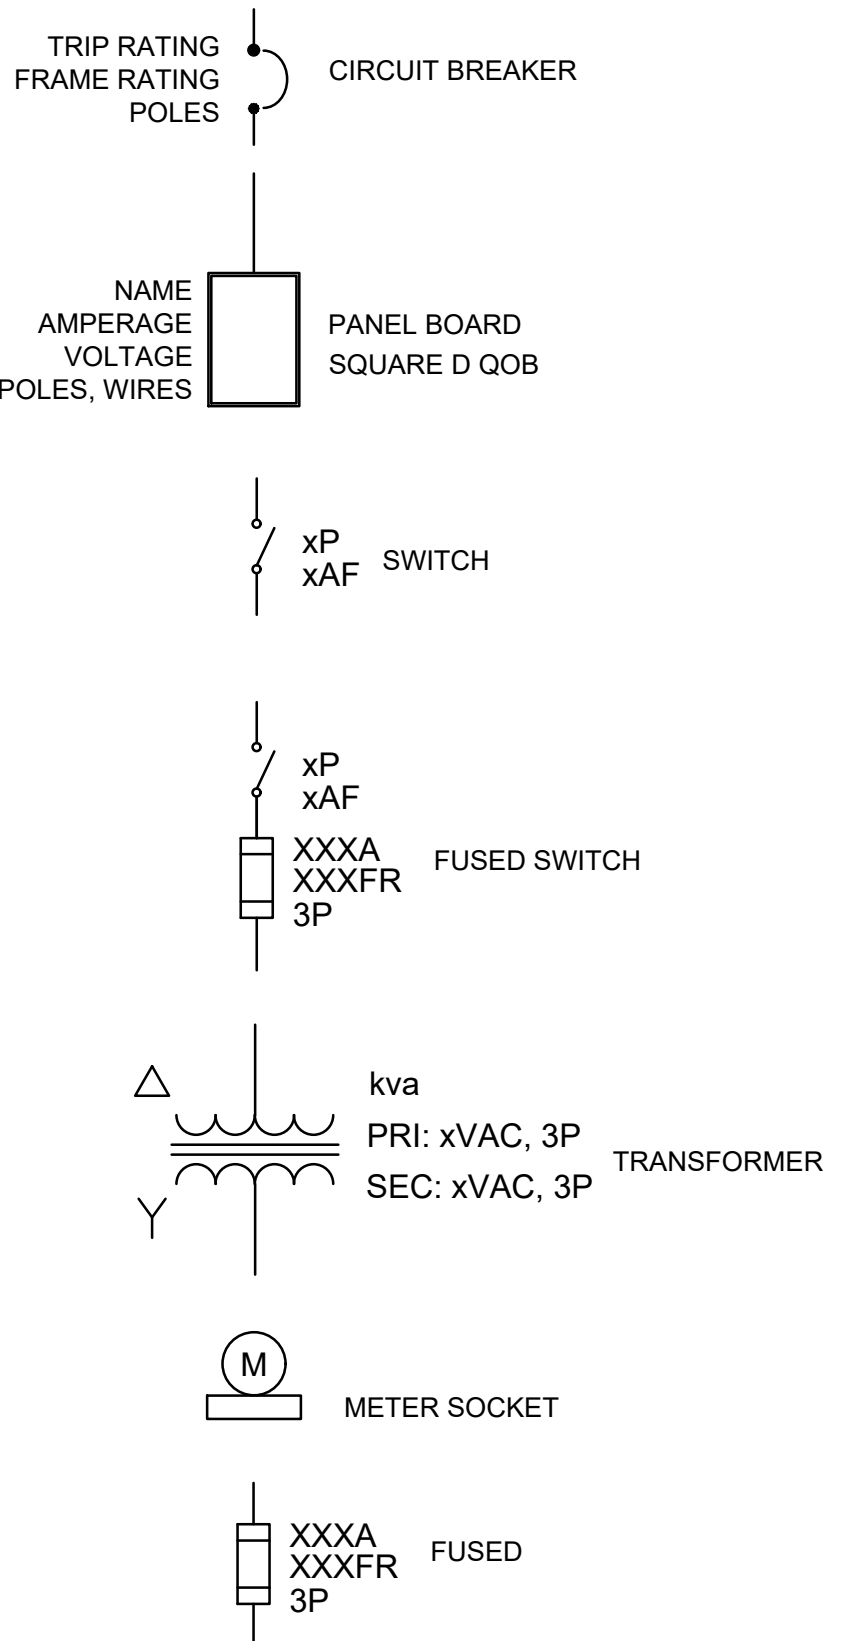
TRIP RATING
FRAME RATING
POLES

CIRCUIT BREAKER

NAME
AMPERAGE
VOLTAGE
POLES, WIRES

PANEL BOARD
SQUARE D QOB

xP
xAF

SWITCH

xP
xAF

XXXA
XXXFR
3P

FUSED SWITCH

kva
PRI: xVAC, 3P
SEC: xVAC, 3P

TRANSFORMER

M

METER SOCKET

XXXA
XXXFR
3P

FUSED